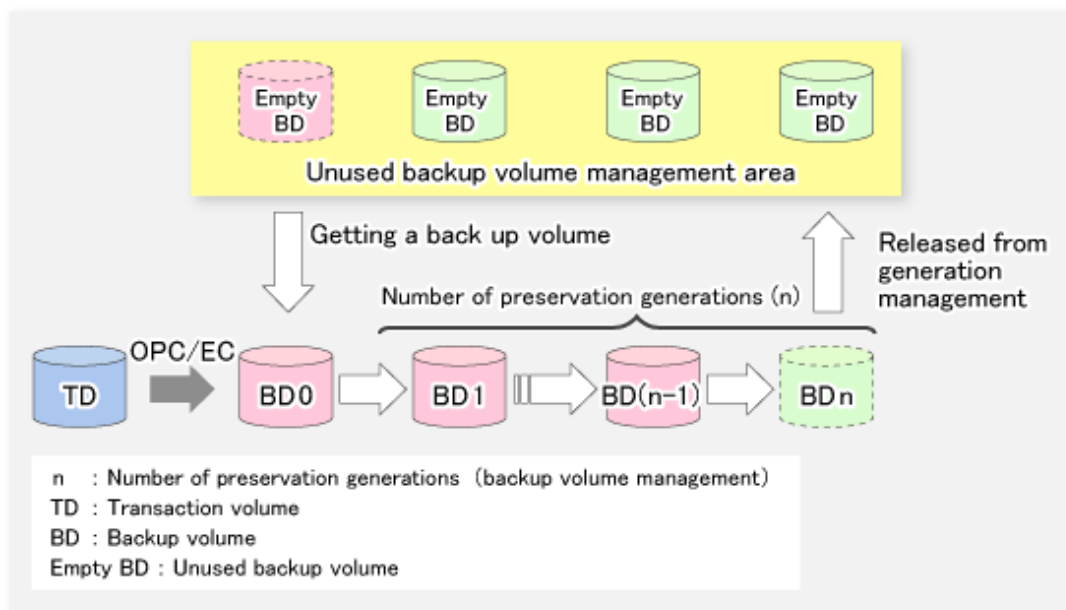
Empty BD

Empty BD

Empty BD

Empty BD

Unused backup volume management area

Getting a back up volume

Released from generation management

Number of preservation generations (n)

OPC/EC

TD

BD0

BD1

BD(n-1)

BDn

n : Number of preservation generations (backup volume management)
TD : Transaction volume
BD : Backup volume
Empty BD : Unused backup volume